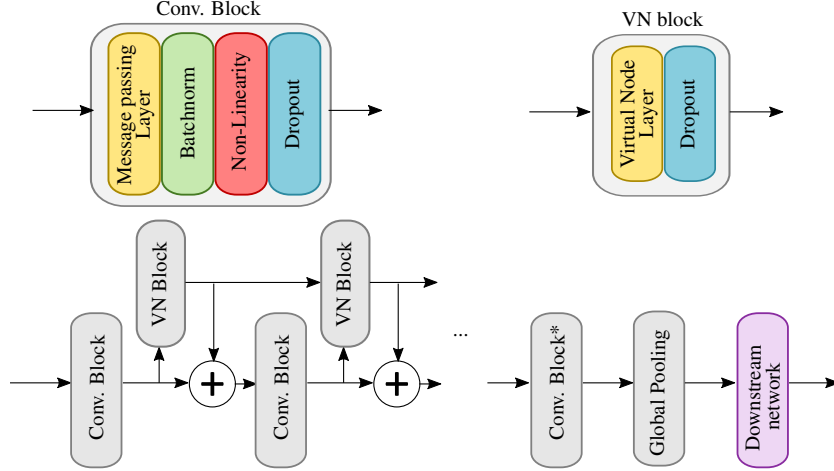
Conv. Block

Message passing Layer

Batchnorm

Non-Linearity

Dropout

VN block

Virtual Node Layer

Dropout

VN Block

VN Block

Conv. Block

Conv. Block

...

Conv. Block*

Global Pooling

Downstream network